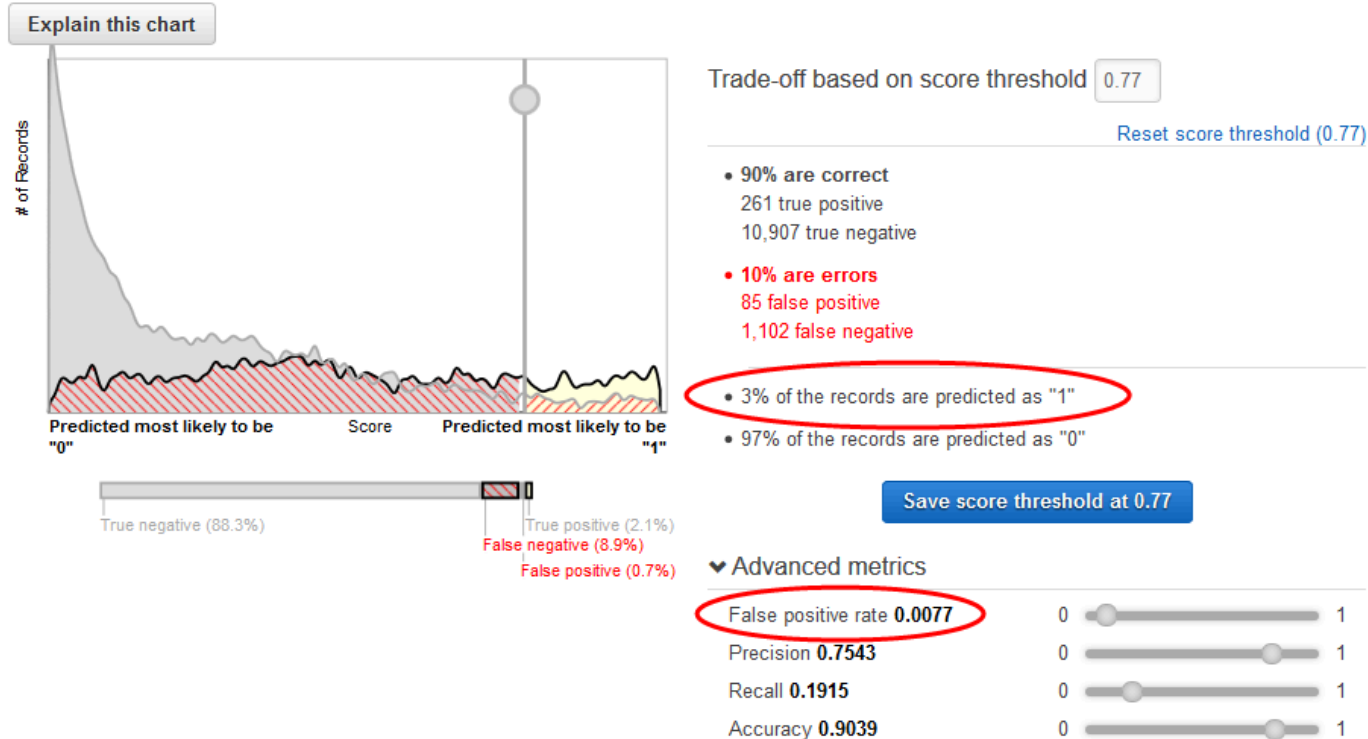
Explain this chart

# of Records

Predicted most likely to be "0"

Score

Predicted most likely to be "1"

True negative (88.3%)

True positive (2.1%)

False negative (8.9%)

False positive (0.7%)

Trade-off based on score threshold 0.77

Reset score threshold (0.77)

• **90% are correct**
261 true positive
10,907 true negative

• **10% are errors**
85 false positive
1,102 false negative

• 3% of the records are predicted as "1"

• 97% of the records are predicted as "0"

Save score threshold at 0.77

Advanced metrics

False positive rate **0.0077** 0 1

Precision **0.7543** 0 1

Recall **0.1915** 0 1

Accuracy **0.9039** 0 1